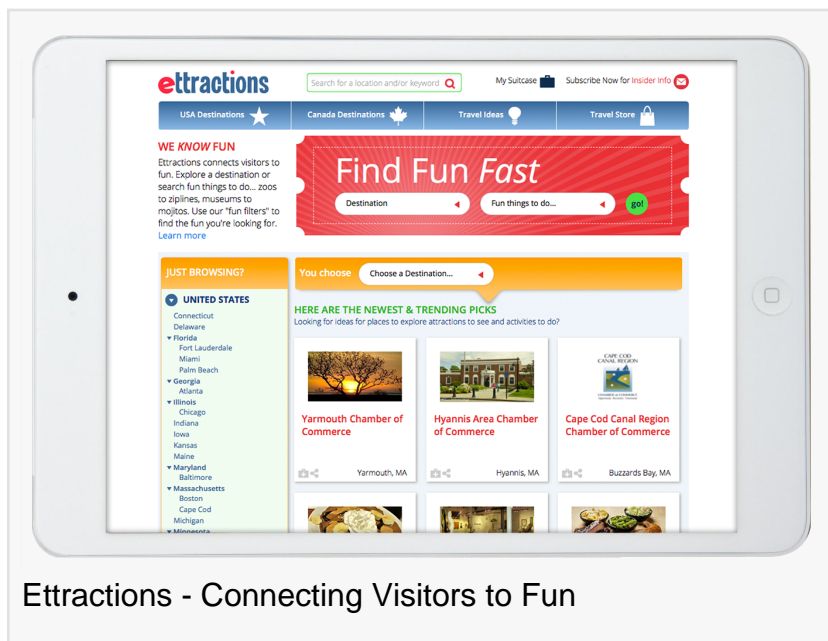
ettractions

Search for a location and/or keyword

My Suitcase

Subscribe Now for Insider Info

USA Destinations

Canada Destinations

Travel Ideas

Travel Store

WE KNOW FUN

Ettractions connects visitors to fun. Explore a destination or search fun things to do... zoos to ziplines, museums to mojitos. Use our "fun filters" to find the fun you're looking for. Learn more

Find Fun Fast

Destination

Fun things to do...

go!

JUST BROWSING?

UNITED STATES

Connecticut
Delaware
▾ Florida
Fort Lauderdale
Miami
Palm Beach
▾ Georgia
Atlanta
▾ Illinois
Chicago
Indiana
Iowa
Kansas
Maine
▾ Maryland
Baltimore
▾ Massachusetts
Boston
Cape Cod
Michigan
▾ Minnesota

You choose

Choose a Destination...

HERE ARE THE NEWEST & TRENDING PICKS

Looking for ideas for places to explore attractions to see and activities to do?

Yarmouth Chamber of Commerce

Yarmouth, MA

Hyannis Area Chamber of Commerce

Hyannis, MA

CAPE COD CANAL REGION

Cape Cod Canal Region Chamber of Commerce

Buzzards Bay, MA

Ettractions - Connecting Visitors to Fun